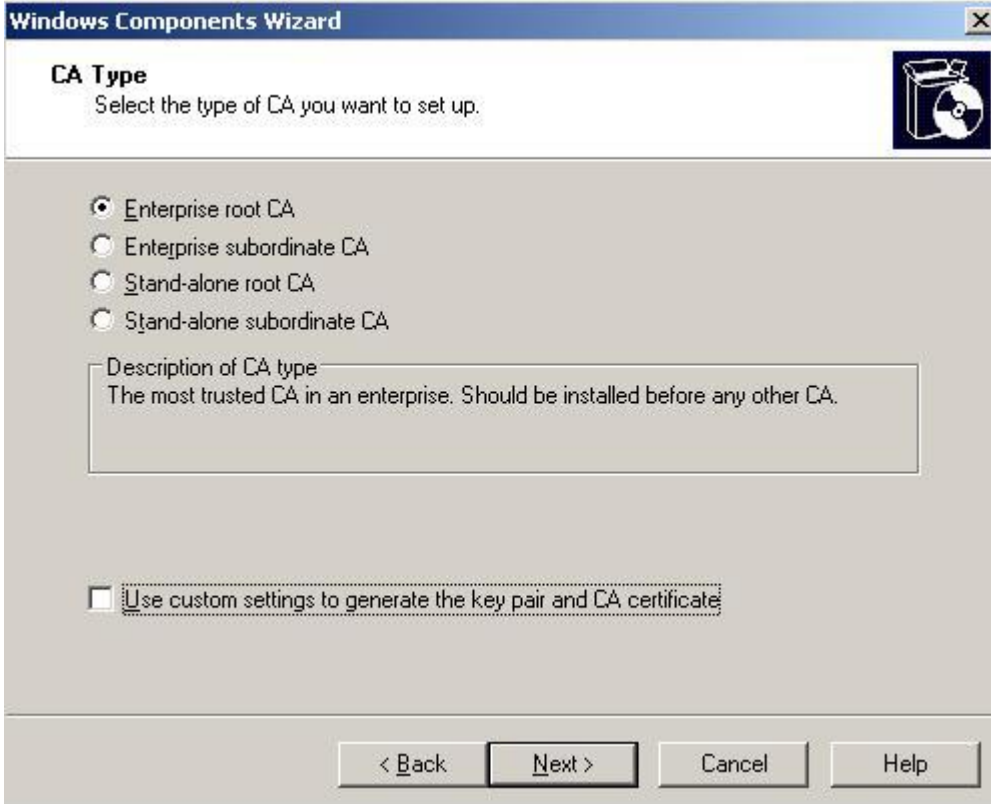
Windows Components Wizard

CA Type
Select the type of CA you want to set up.

Enterprise root CA
Enterprise subordinate CA
Stand-alone root CA
Stand-alone subordinate CA

Description of CA type
The most trusted CA in an enterprise. Should be installed before any other CA.

Use custom settings to generate the key pair and CA certificate

< Back
Next >
Cancel
Help